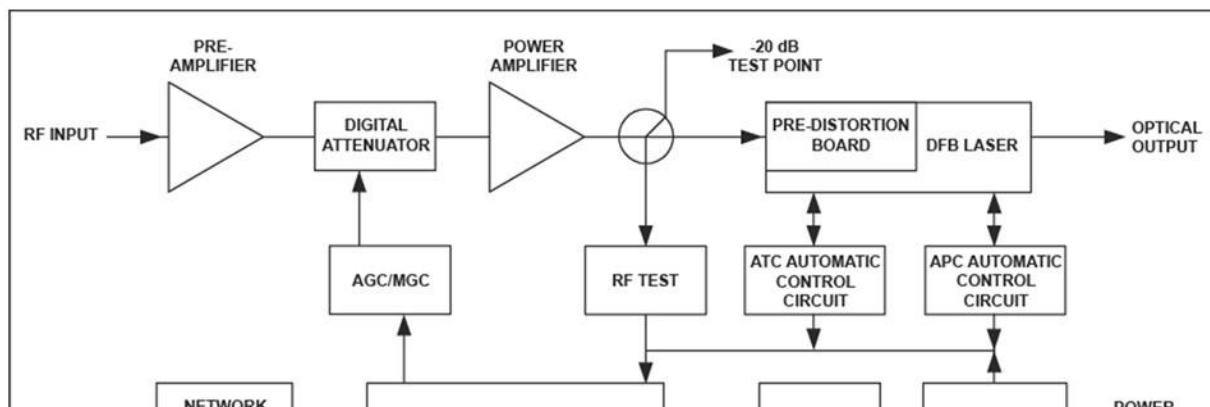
PRE-AMPLIFIER

POWER AMPLIFIER

-20 dB TEST POINT

RF INPUT

DIGITAL ATTENUATOR

PRE-DISTORTION BOARD

DFB LASER

OPTICAL OUTPUT

AGC/MGC

RF TEST

ATC AUTOMATIC CONTROL CIRCUIT

APC AUTOMATIC CONTROL CIRCUIT

NETWORK

POWER